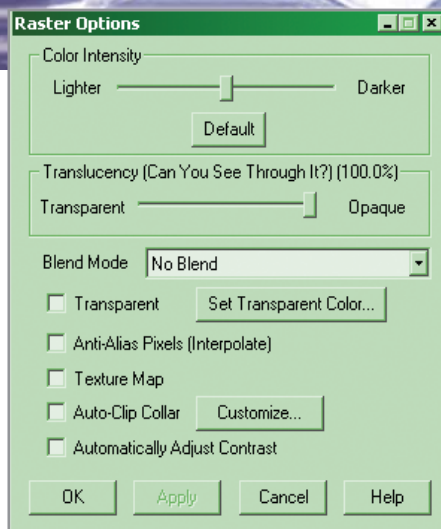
Raster Options

Color Intensity
Lighter
Darker
Default

Translucency (Can You See Through It?) (100.0%)
Transparent
Opaque

Blend Mode
No Blend

Transparent
Set Transparent Color...

Anti-Alias Pixels (Interpolate)

Texture Map

Auto-Clip Collar
Customize...

Automatically Adjust Contrast

OK
Apply
Cancel
Help